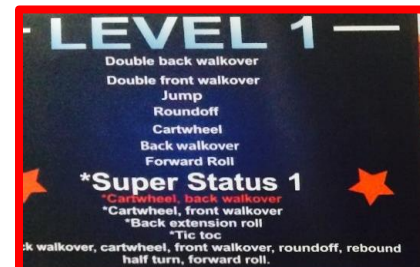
LEVEL 1

Double back walkover
Double front walkover
Jump
Roundoff
Cartwheel
Back walkover
Forward Roll

*Super Status 1
*Cartwheel, back walkover
*Cartwheel, front walkover
*Back extension roll
*Tic toc
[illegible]k walkover, cartwheel, front walkover, roundoff, rebound half turn, forward roll.